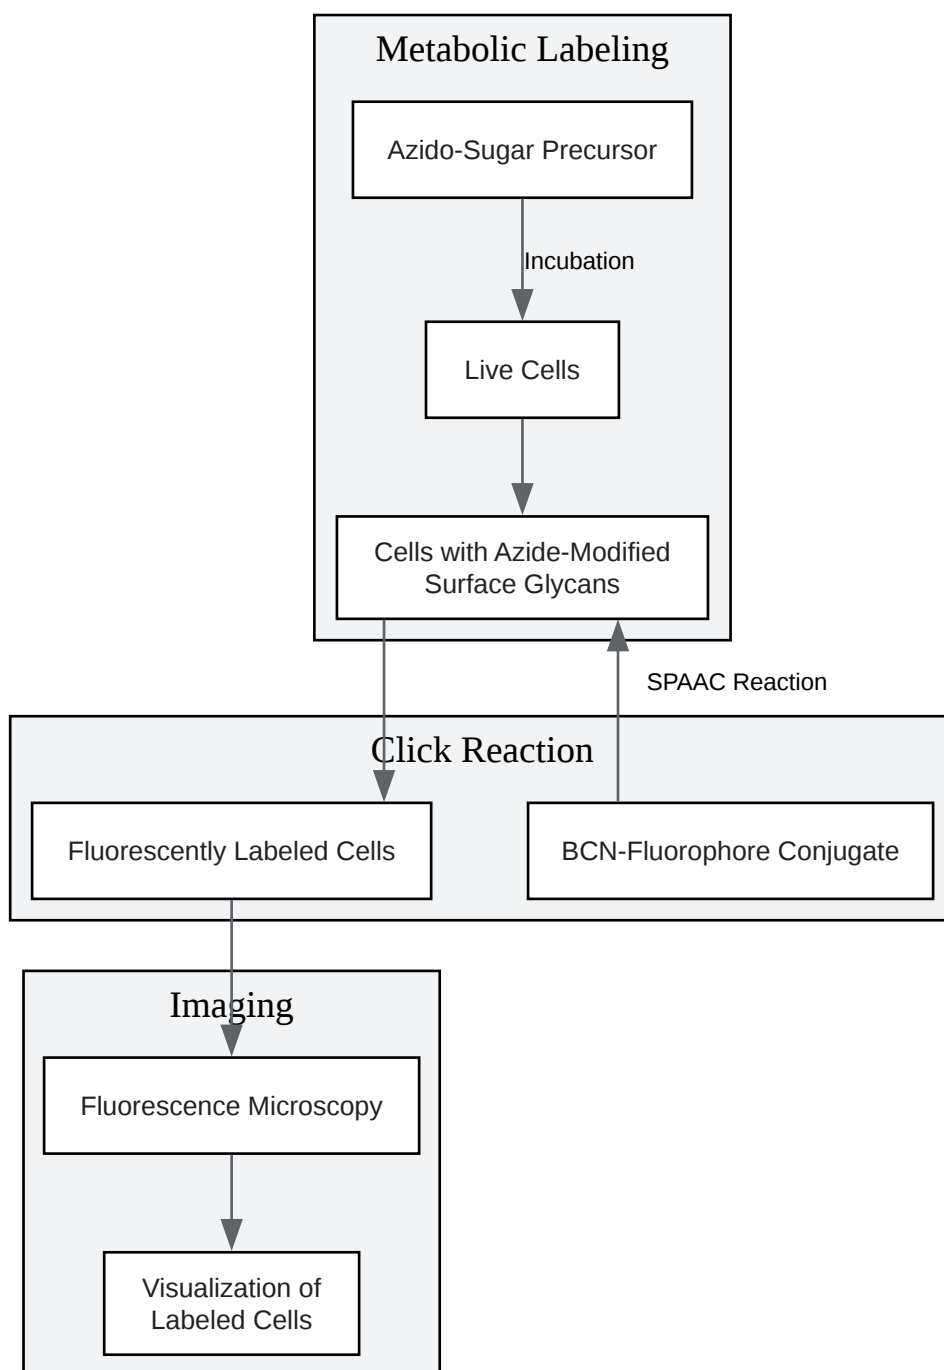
Metabolic Labeling

Azido-Sugar Precursor

Incubation

Live Cells

Cells with Azide-Modified Surface Glycans

SPAAC Reaction

Click Reaction

Fluorescently Labeled Cells

BCN-Fluorophore Conjugate

Imaging

Fluorescence Microscopy

Visualization of Labeled Cells